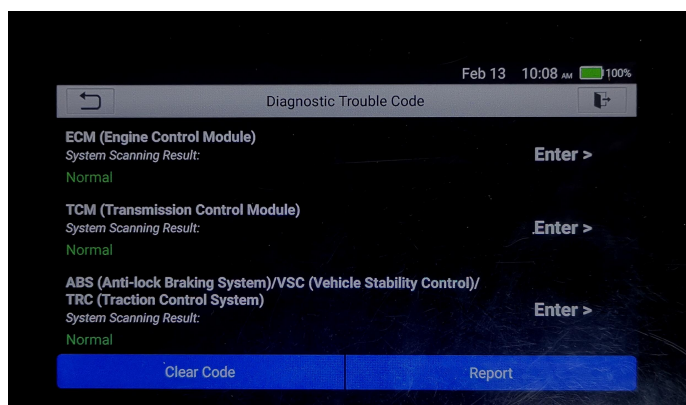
Feb 13 10:08 AM 100%

Diagnostic Trouble Code

ECM (Engine Control Module)
System Scanning Result:
Normal

Enter >

TCM (Transmission Control Module)
System Scanning Result:
Normal

Enter >

ABS (Anti-lock Braking System)/VSC (Vehicle Stability Control)/ TRC (Traction Control System)
System Scanning Result:
Normal

Enter >

Clear Code

Report